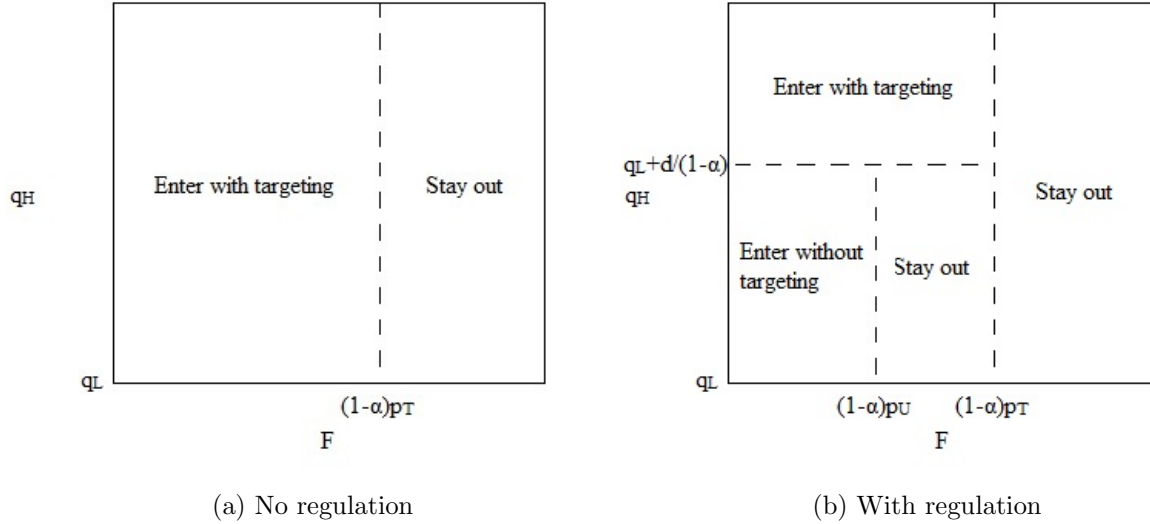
$q_H$

Enter with targeting

Stay out

$q_L$

$(1-\alpha)p_T$

F

(a) No regulation

Enter with targeting

$q_L+d/(1-\alpha)$

$q_H$

Stay out

Enter without targeting

Stay out

$q_L$

$(1-\alpha)p_U$

$(1-\alpha)p_T$

F

(b) With regulation